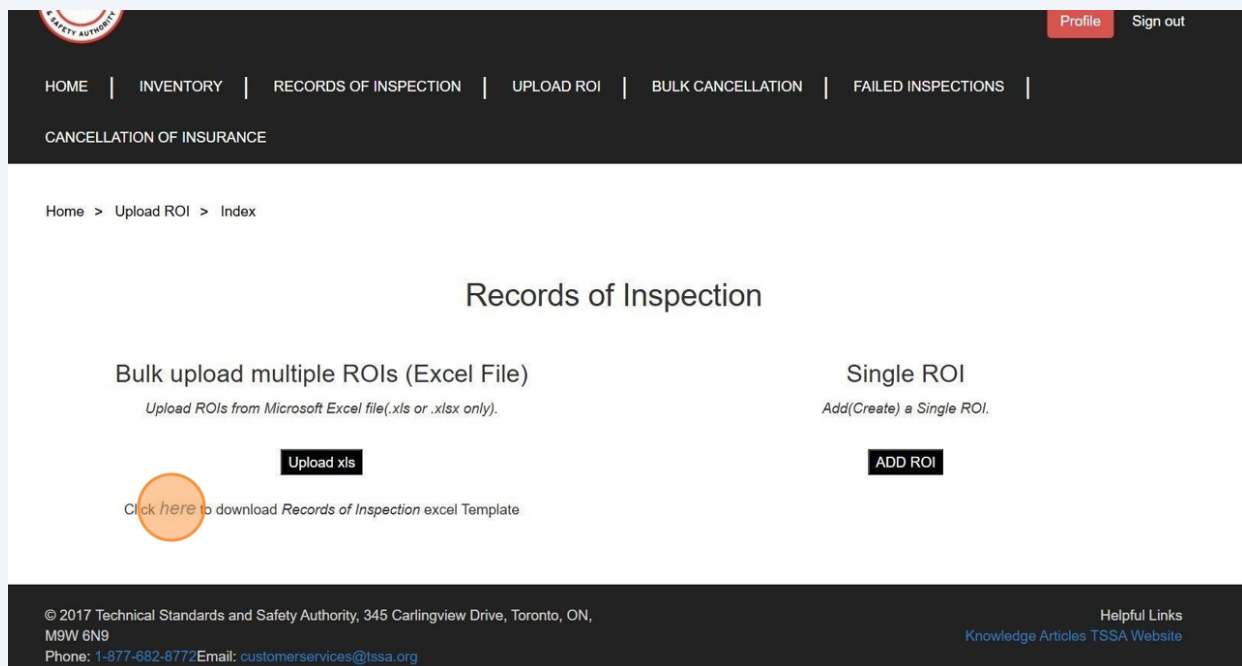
SAFETY AUTHORITY

Profile Sign out

HOME | INVENTORY | RECORDS OF INSPECTION | UPLOAD ROI | BULK CANCELLATION | FAILED INSPECTIONS |

CANCELLATION OF INSURANCE

Home > Upload ROI > Index

Records of Inspection

Bulk upload multiple ROIs (Excel File)

Upload ROIs from Microsoft Excel file(.xls or .xlsx only).

Upload xls

Click here to download Records of Inspection excel Template

Single ROI

Add(Create) a Single ROI.

ADD ROI

© 2017 Technical Standards and Safety Authority, 345 Carlingview Drive, Toronto, ON, M9W 6N9
Phone: 1-877-682-8772Email: customerservices@tssa.org

Helpful Links
Knowledge Articles TSSA Website